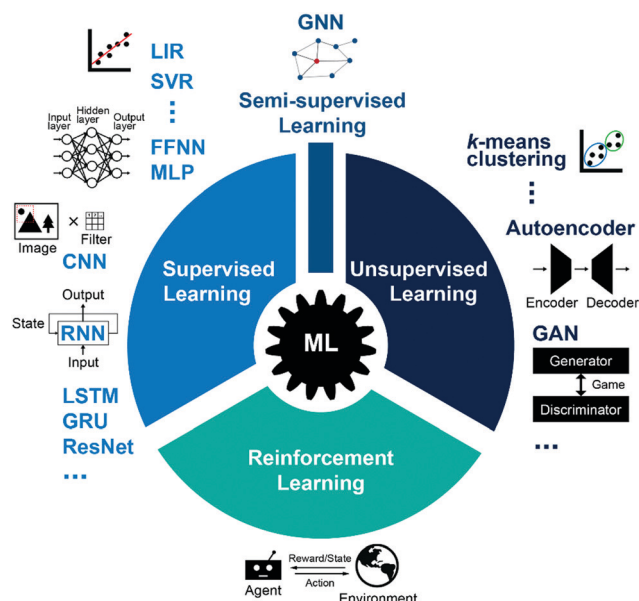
GNN

Semi-supervised Learning

LIR
SVR
⋮
Input layer
Hidden layer
Output layer
FFNN
MLP

Image
×
Filter
CNN

Output
State
RNN
Input

LSTM
GRU
ResNet
...

Supervised Learning

Unsupervised Learning

ML

Reinforcement Learning

*k*-means clustering
⋮
Autoencoder
Encoder
Decoder

GAN
Generator
Game
Discriminator
...

Agent
Reward/State
Action
Environment